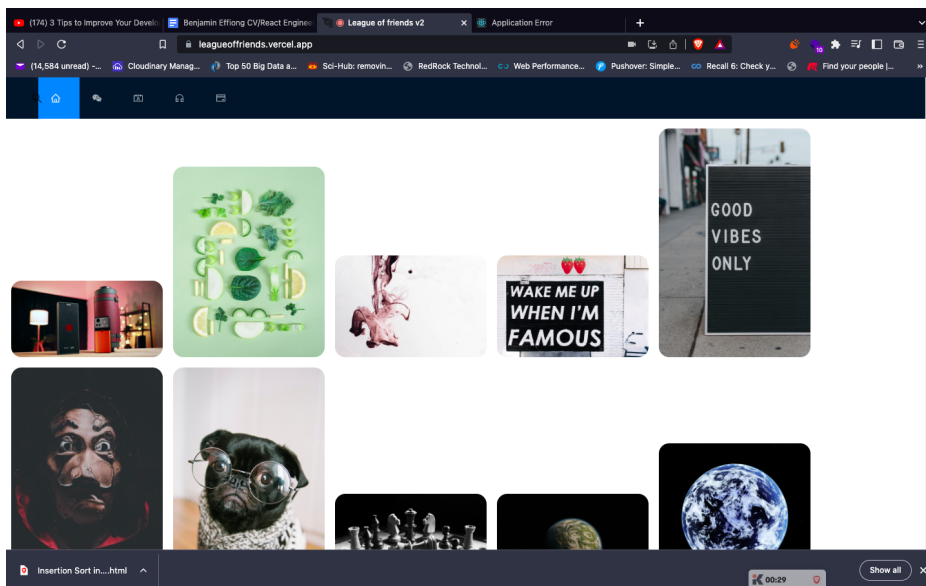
(174) 3 Tips to Improve Your Develo | Benjamin Effiong CV/React Enginee | League of friends v2 | Application Error

leagueoffriends.vercel.app

(14,584 unread) -... | Cloudinary Manag... | Top 50 Big Data a... | Sci-Hub: removin... | RedRock Technol... | Web Performance... | Pushover: Simple... | Recall 6: Check y... | Find your people |...

10

GOOD VIBES ONLY

WAKE ME UP WHEN I'M FAMOUS

Insertion Sort in....html

00:29

Show all